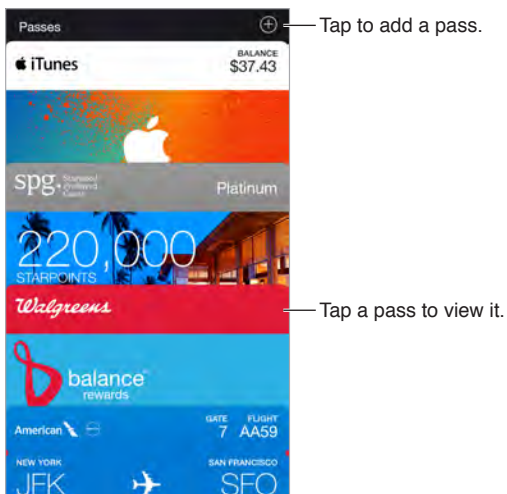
Passes

Tap to add a pass.

iTunes

BALANCE
$37.43

spg Starwood Preferred Guest

Platinum

220,000
STARPOINTS

Walgreens

Tap a pass to view it.

balance rewards

American

GATE
7

FLIGHT
AA59

NEW YORK
JFK

SAN FRANCISCO
SFO